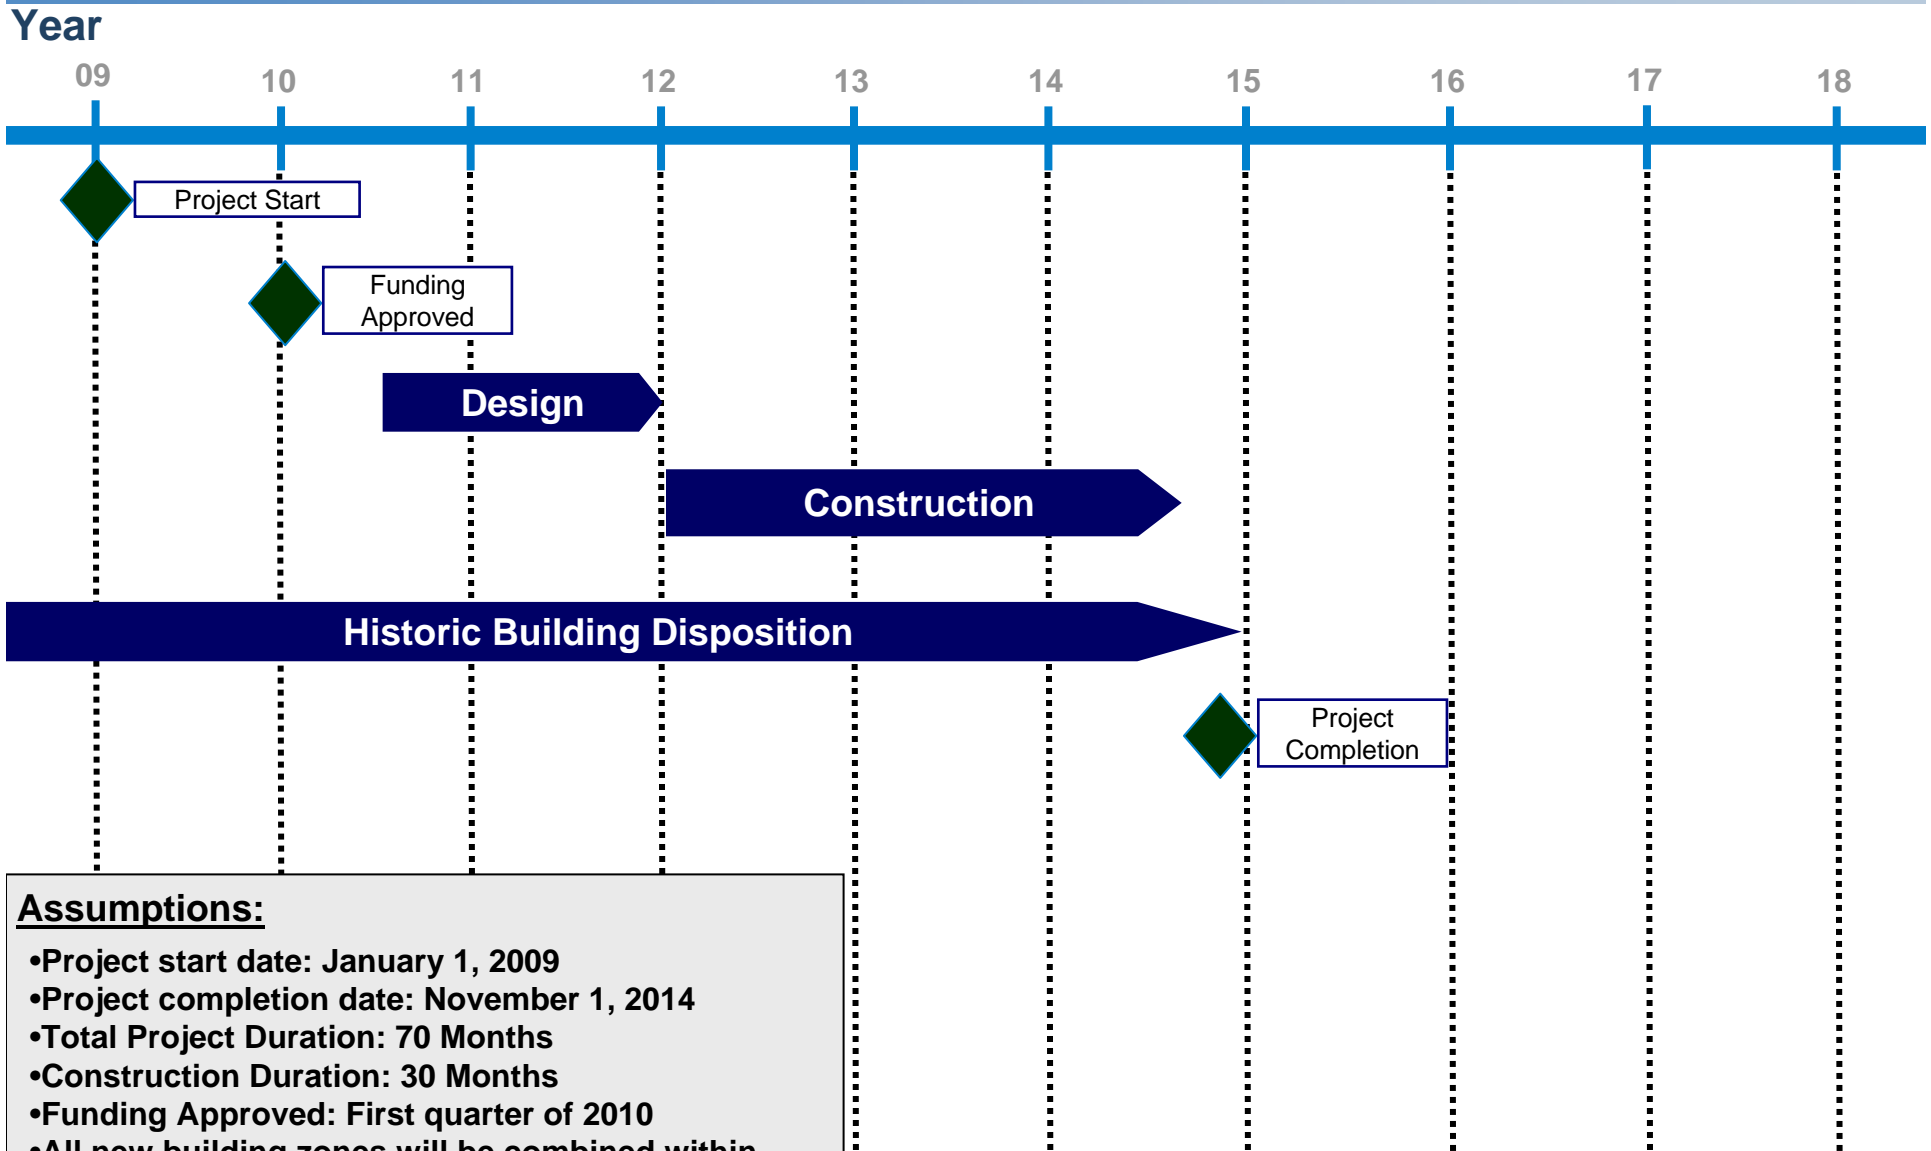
Year

09 10 11 12 13 14 15 16 17 18

Project Start

Funding Approved

Design

Construction

Historic Building Disposition

Project Completion

Assumptions:

•Project start date: January 1, 2009
•Project completion date: November 1, 2014
•Total Project Duration: 70 Months
•Construction Duration: 30 Months
•Funding Approved: First quarter of 2010
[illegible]